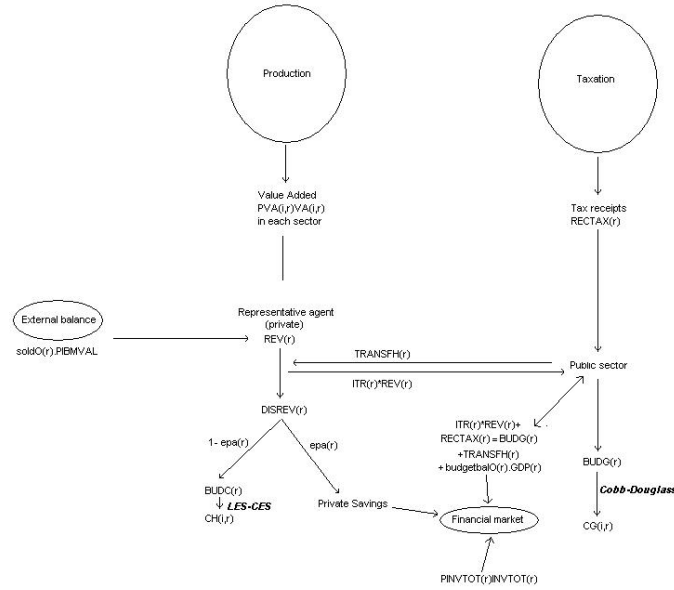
Production

Taxation

Value Added
PVA(i,r)VA(i,r)
in each sector

Tax receipts
RECTAX(r)

External balance

soldO(r).PIBMVAL

Representative agent
(private)
REV(r)

TRANSFH(r)

ITR(r)*REV(r)

Public sector

DISREV(r)

1- epa(r)

epa(r)

ITR(r)*REV(r)+
RECTAX(r) = BUDG(r)
+TRANSFH(r)
+ budgetbalO(r).GDP(r)

BUDC(r)
LES-CES
CH(i,r)

Private Savings

Financial market

BUDG(r)

Cobb-Douglass

CG(i,r)

PINVTOT(r)INVTOT(r)